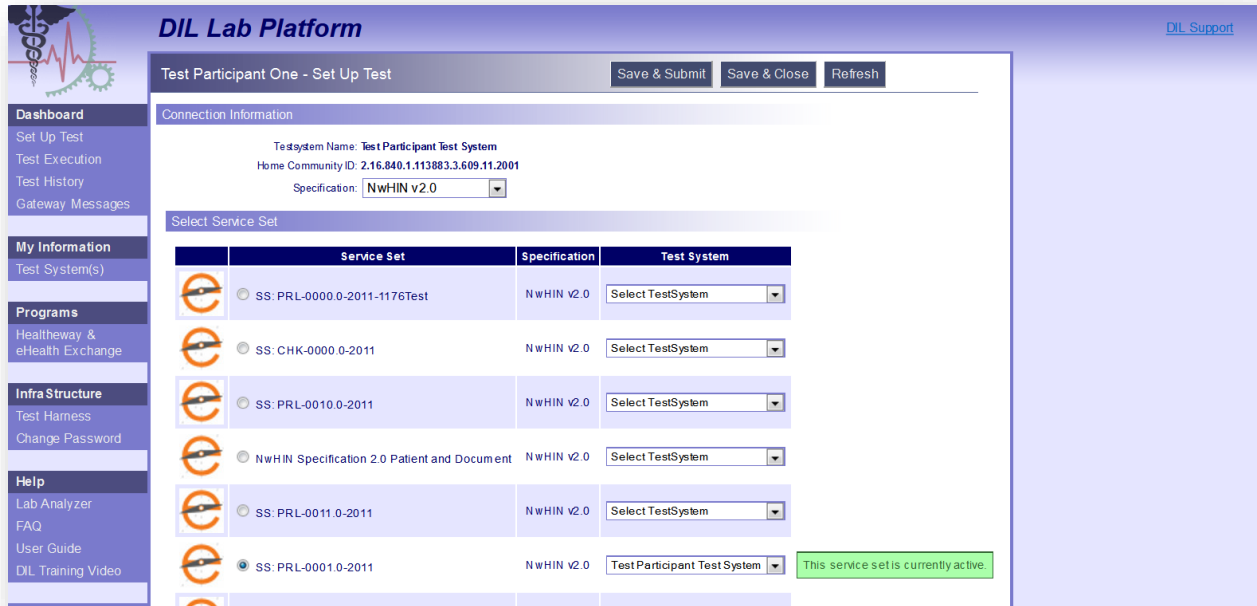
DIL Lab Platform

DIL Support

Dashboard
Set Up Test
Test Execution
Test History
Gateway Messages

My Information
Test System(s)

Programs
Healtheway & eHealth Exchange

InfraStructure
Test Harness
Change Password

Help
Lab Analyzer
FAQ
User Guide
DIL Training Video

Test Participant One - Set Up Test

Save & Submit Save & Close Refresh

Connection Information

Testsystem Name: Test Participant Test System
Home Community ID: 2.16.840.1.113883.3.609.11.2001
Specification: NwHIN v2.0

Select Service Set

| | Service Set | Specification | Test System |
|---|---|---|---|
| | SS: PRL-0000.0-2011-1176Test | NwHIN v2.0 | Select TestSystem |
| | SS: CHK-0000.0-2011 | NwHIN v2.0 | Select TestSystem |
| | SS: PRL-0010.0-2011 | NwHIN v2.0 | Select TestSystem |
| | NwHIN Specification 2.0 Patient and Document | NwHIN v2.0 | Select TestSystem |
| | SS: PRL-0011.0-2011 | NwHIN v2.0 | Select TestSystem |
| | SS: PRL-0001.0-2011 | NwHIN v2.0 | Test Participant Test System |

This service set is currently active.